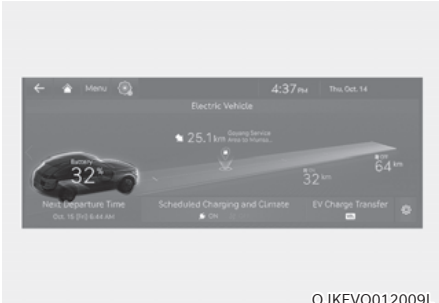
Menu

4:37 PM

Thu, Oct. 14

Electric Vehicle

25.1 km

Gayang Service Area to Hwaso...

Battery

32 %

32 km

64 km

Next Departure Time

Oct. 15 (Fri) 6:44 AM

Scheduled Charging and Climate

ON

EV Charge Transfer

OJKEVQ012009L